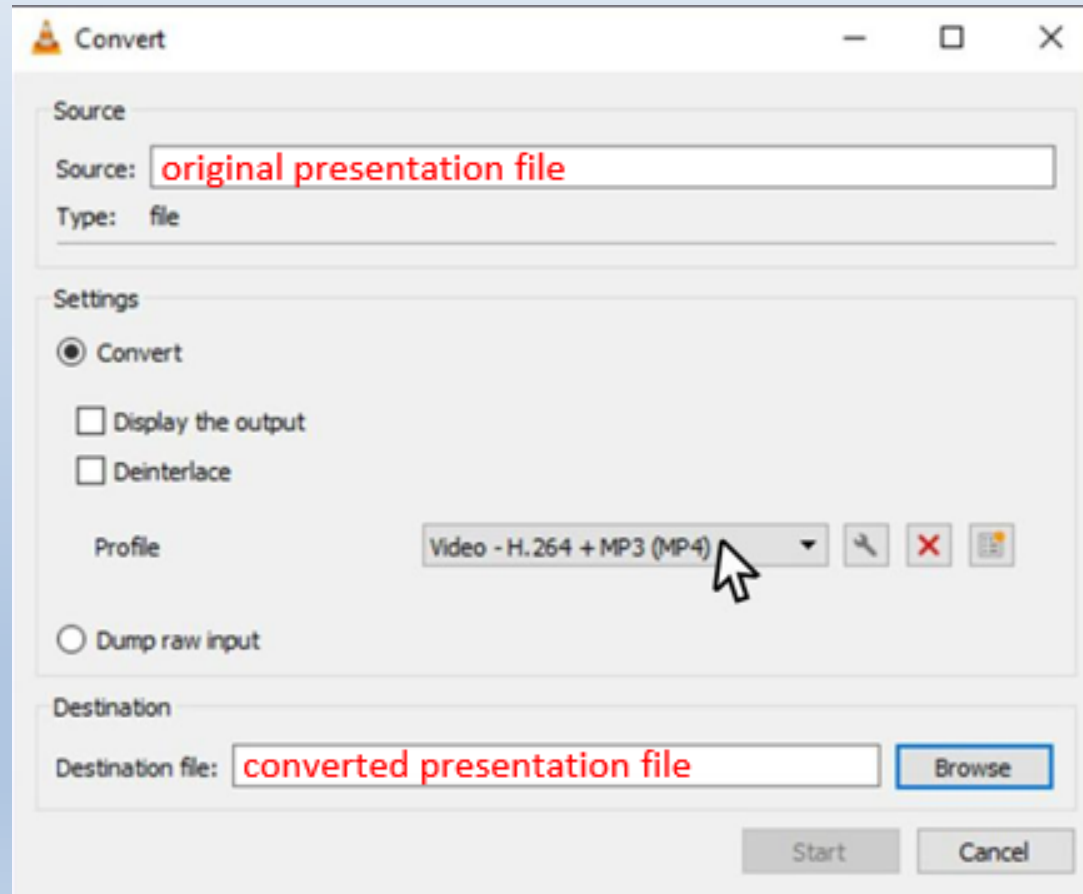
Convert

Source

Source: original presentation file

Type: file

Settings

Convert

Display the output

Deinterlace

Profile Video - H.264 + MP3 (MP4)

Dump raw input

Destination

Destination file: converted presentation file

Browse

Start

Cancel